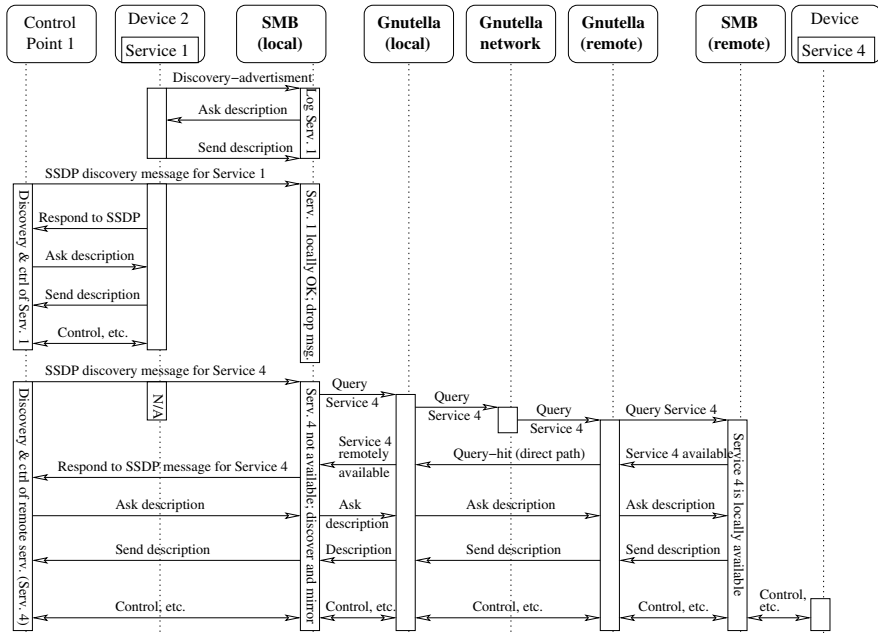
Control Point 1

Device 2
Service 1

SMB (local)

Gnutella (local)

Gnutella network

Gnutella (remote)

SMB (remote)

Device
Service 4

Discovery−advertisment

Log Serv. 1

Ask description

Send description

SSDP discovery message for Service 1

Discovery & ctrl of Serv. 1

Respond to SSDP

Ask description

Send description

Control, etc.

Serv. 1 locally OK; drop msg.

SSDP discovery message for Service 4

N/A

Query Service 4

Query Service 4

Query Service 4

Query Service 4

Discovery & ctrl of remote serv. (Serv. 4)

Serv. 4 not available; discover and mirror

Service 4 remotely available

Query−hit (direct path)

Service 4 available

Service 4 is locally available

Respond to SSDP message for Service 4

Ask description

Ask description

Ask description

Ask description

Send description

Description

Send description

Send description

Control, etc.

Control, etc.

Control, etc.

Control, etc.

Control, etc.